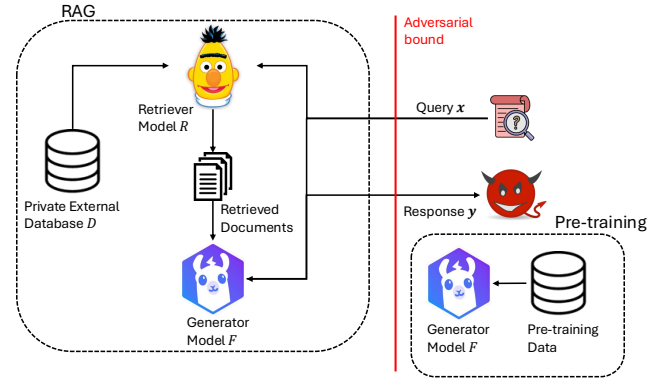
RAG

Adversarial bound

Retriever Model $R$

Query $\boldsymbol{x}$

Private External Database $D$

Retrieved Documents

Response $\boldsymbol{y}$

Pre-training

Generator Model $F$

Generator Model $F$

Pre-training Data